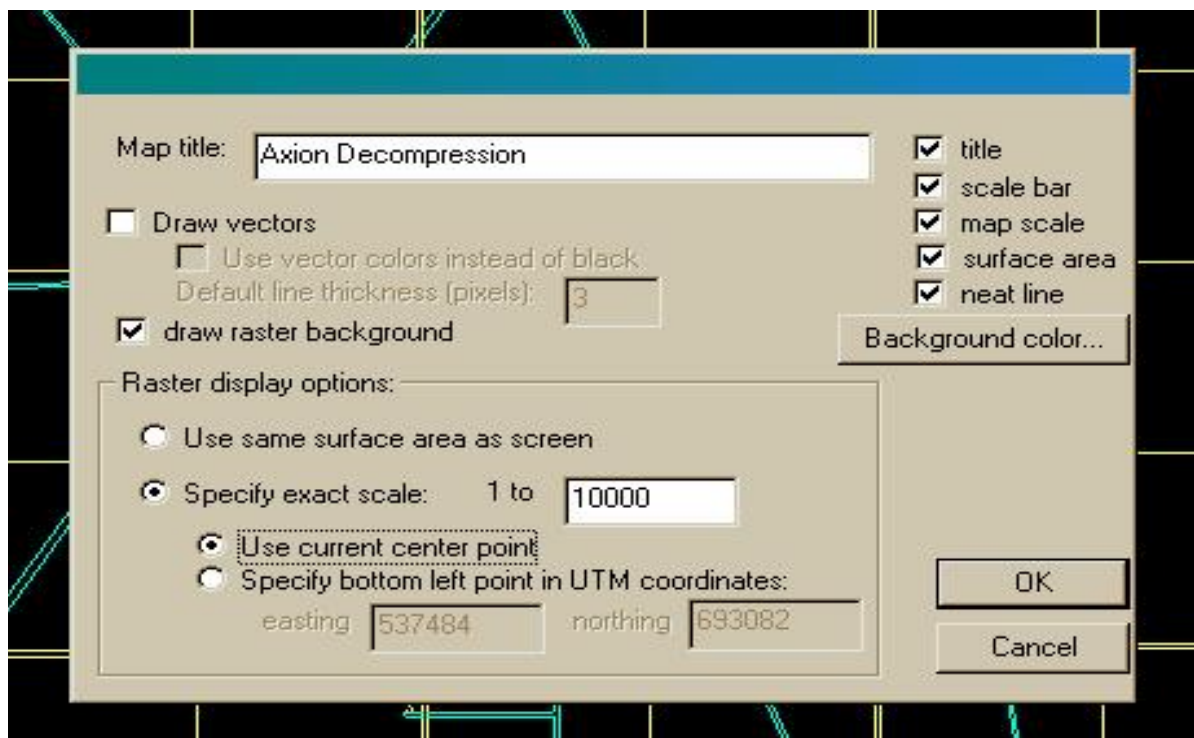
Map title: Axion Decompression

title
scale bar
map scale
surface area
neat line

Draw vectors
Use vector colors instead of black
Default line thickness (pixels): 3
draw raster background

Background color...

Raster display options:
Use same surface area as screen
Specify exact scale: 1 to 10000
Use current center point
Specify bottom left point in UTM coordinates:
easting 537484 northing 693082

OK
Cancel